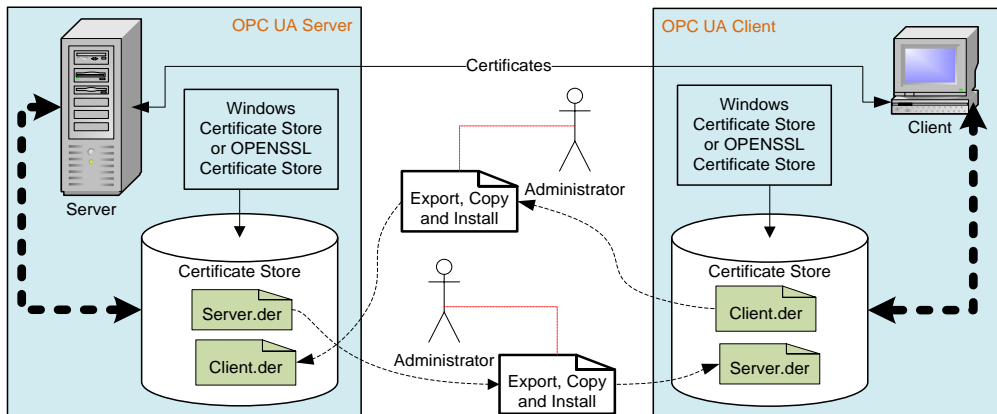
OPC UA Server

OPC UA Client

Certificates

Server

Windows Certificate Store or OPENSSL Certificate Store

Certificate Store

Server.der

Client.der

Administrator

Export, Copy and Install

Administrator

Export, Copy and Install

Client

Windows Certificate Store or OPENSSL Certificate Store

Certificate Store

Client.der

Server.der